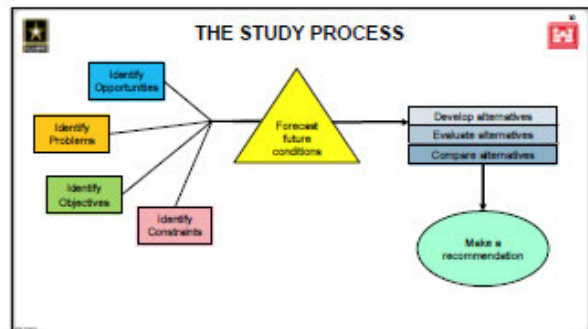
THE STUDY PROCESS

Identify Opportunities

Identify Problems

Identify Objectives

Identify Constraints

Forecast future conditions

Develop alternatives

Evaluate alternatives

Compare alternatives

Make a recommendation